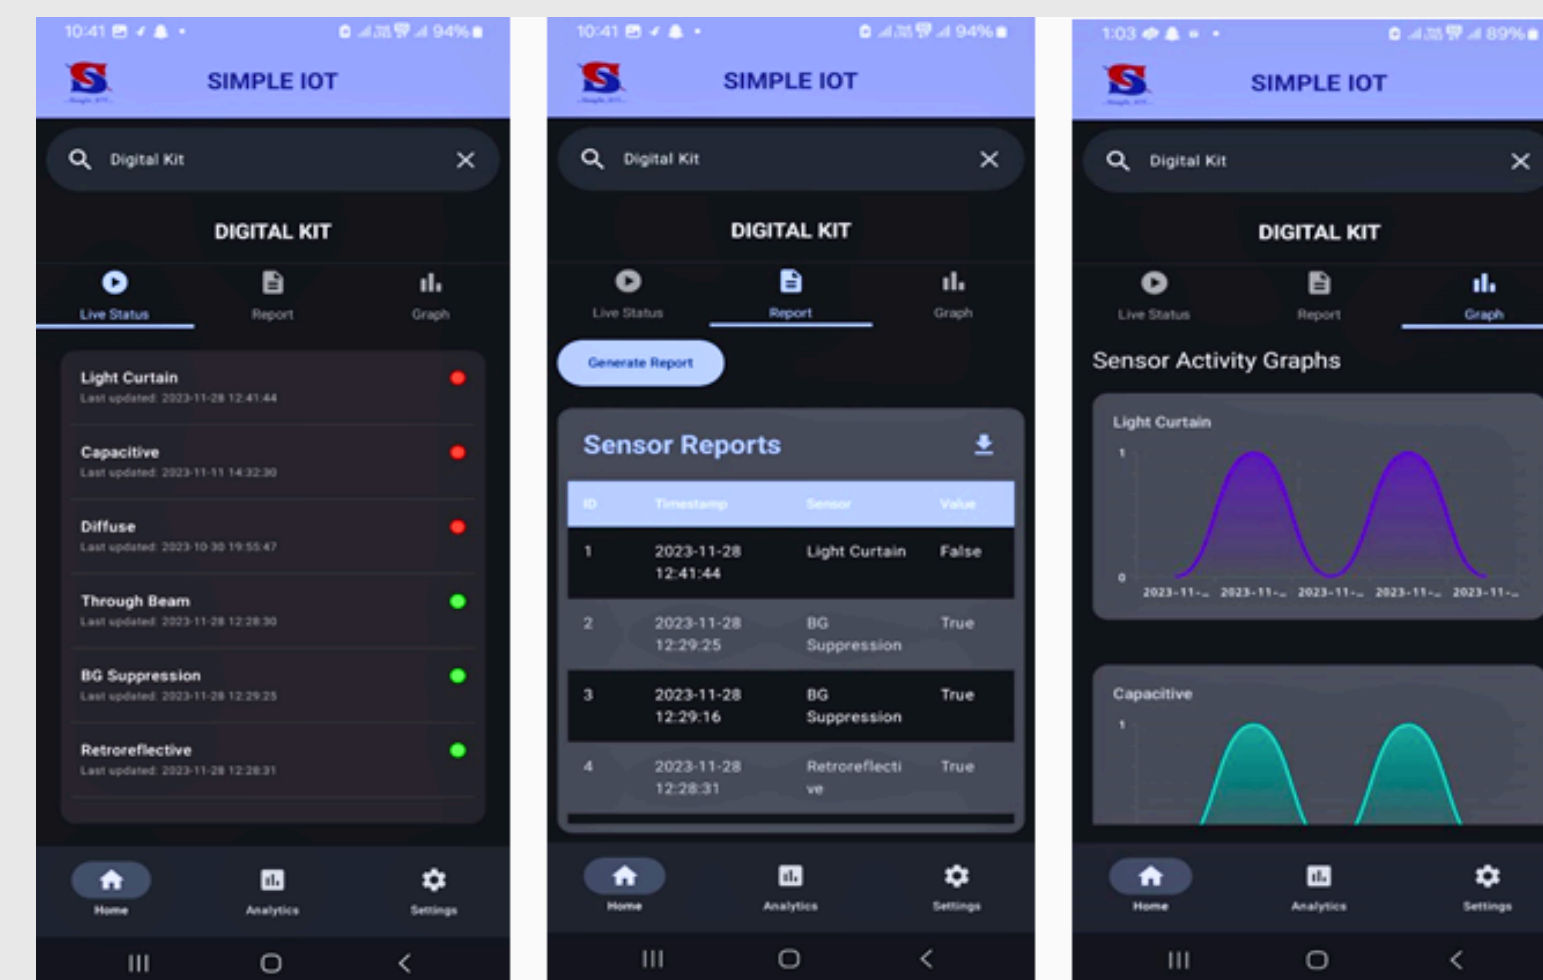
10:41 94%

SIMPLE IOT

Digital Kit

DIGITAL KIT

Live Status Report Graph

Light Curtain
Last updated: 2023-11-28 12:41:44

Capacitive
Last updated: 2023-11-11 14:32:30

Diffuse
Last updated: 2023-10-30 19:55:47

Through Beam
Last updated: 2023-11-28 12:28:30

BG Suppression
Last updated: 2023-11-28 12:29:25

Retroreflective
Last updated: 2023-11-28 12:28:31

Home Analytics Settings

10:41 94%

SIMPLE IOT

Digital Kit

DIGITAL KIT

Live Status Report Graph

Generate Report

Sensor Reports

| ID | Timestamp | Sensor | Value |
|---|---|---|---|
| 1 | 2023-11-28 12:41:44 | Light Curtain | False |
| 2 | 2023-11-28 12:29:25 | BG Suppression | True |
| 3 | 2023-11-28 12:29:16 | BG Suppression | True |
| 4 | 2023-11-28 12:28:31 | Retroreflective | True |

Home Analytics Settings

1:03 89%

SIMPLE IOT

Digital Kit

DIGITAL KIT

Live Status Report Graph

Sensor Activity Graphs

Light Curtain
1
0
2023-11-.. 2023-11-.. 2023-11-.. 2023-11-.. 2023-11-..

Capacitive
1

Home Analytics Settings